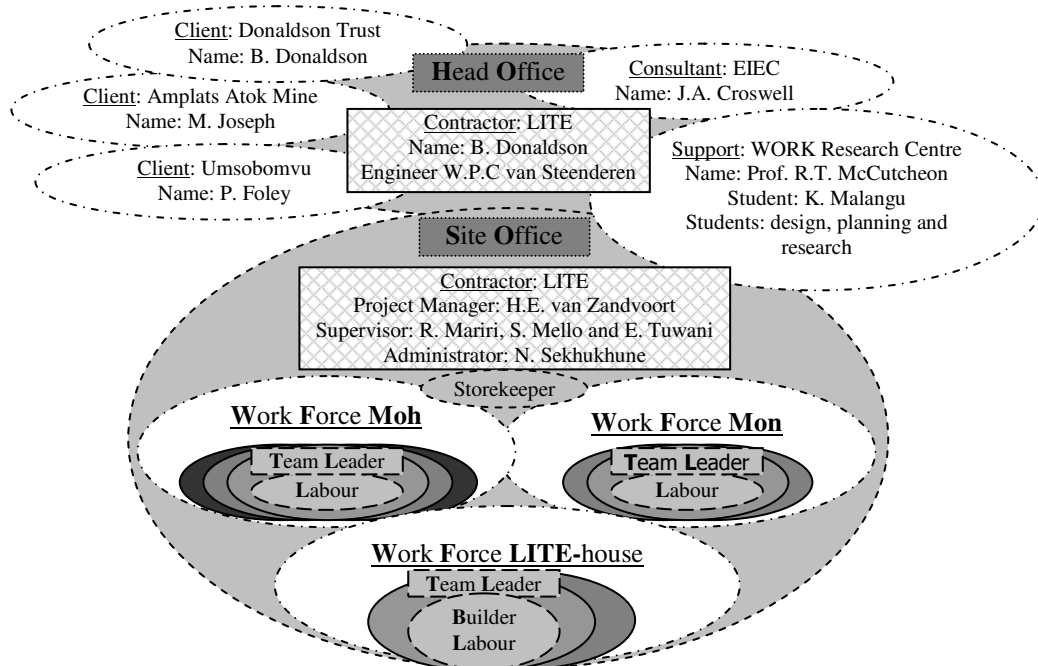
Client: Donaldson Trust
Name: B. Donaldson

Head Office

Consultant: EIEC
Name: J.A. Croswell

Client: Amplats Atok Mine
Name: M. Joseph

Contractor: LITE
Name: B. Donaldson
Engineer W.P.C van Steenderen

Client: Umsobomvu
Name: P. Foley

Support: WORK Research Centre
Name: Prof. R.T. McCutcheon
Student: K. Malangu
Students: design, planning and research

Site Office

Contractor: LITE
Project Manager: H.E. van Zandvoort
Supervisor: R. Mariri, S. Mello and E. Tuwani
Administrator: N. Sekhukhune

Storekeeper

Work Force Moh

Team Leader
Labour

Work Force Mon

Team Leader
Labour

Work Force LITE-house

Team Leader
Builder
Labour